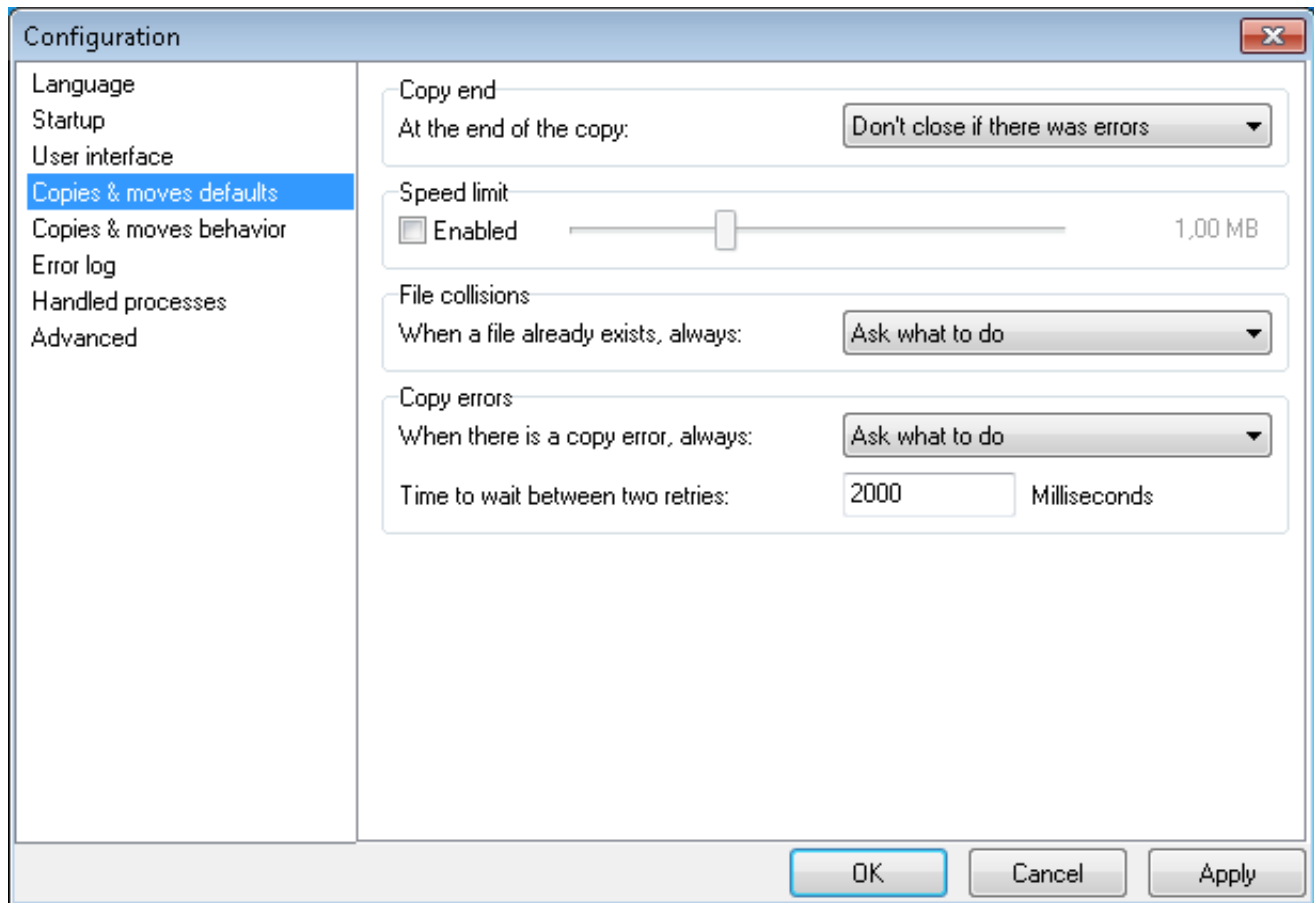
Configuration

Language
Startup
User interface
Copies & moves defaults
Copies & moves behavior
Error log
Handled processes
Advanced

Copy end
At the end of the copy: Don't close if there was errors

Speed limit
Enabled 1,00 MB

File collisions
When a file already exists, always: Ask what to do

Copy errors
When there is a copy error, always: Ask what to do
Time to wait between two retries: 2000 Milliseconds

OK Cancel Apply